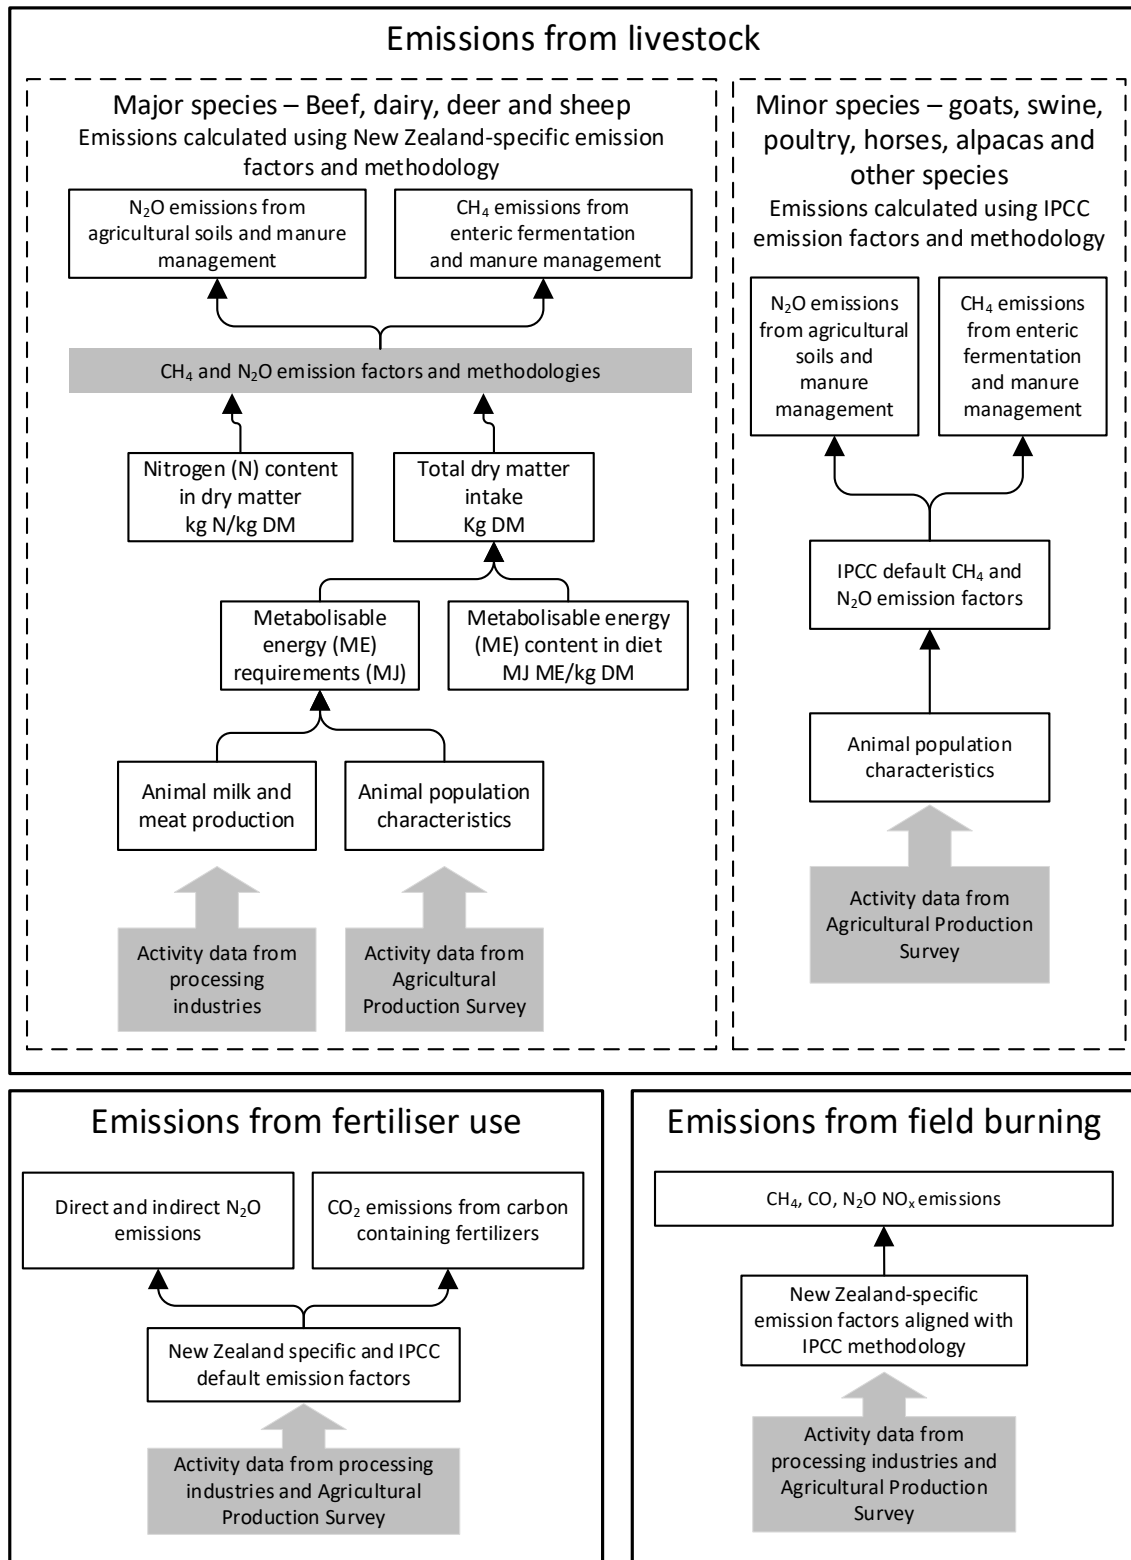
Emissions from livestock

Major species – Beef, dairy, deer and sheep
Emissions calculated using New Zealand-specific emission factors and methodology

$N_2O$ emissions from agricultural soils and manure management

$CH_4$ emissions from enteric fermentation and manure management

$CH_4$ and $N_2O$ emission factors and methodologies

Nitrogen (N) content in dry matter kg N/kg DM

Total dry matter intake Kg DM

Metabolisable energy (ME) requirements (MJ)

Metabolisable energy (ME) content in diet MJ ME/kg DM

Animal milk and meat production

Animal population characteristics

Activity data from processing industries

Activity data from Agricultural Production Survey

Minor species – goats, swine, poultry, horses, alpacas and other species
Emissions calculated using IPCC emission factors and methodology

$N_2O$ emissions from agricultural soils and manure management

$CH_4$ emissions from enteric fermentation and manure management

IPCC default $CH_4$ and $N_2O$ emission factors

Animal population characteristics

Activity data from Agricultural Production Survey

Emissions from fertiliser use

Direct and indirect $N_2O$ emissions

$CO_2$ emissions from carbon containing fertilizers

New Zealand specific and IPCC default emission factors

Activity data from processing industries and Agricultural Production Survey

Emissions from field burning

$CH_4$, CO, $N_2O$ $NO_x$ emissions

New Zealand-specific emission factors aligned with IPCC methodology

Activity data from processing industries and Agricultural Production Survey